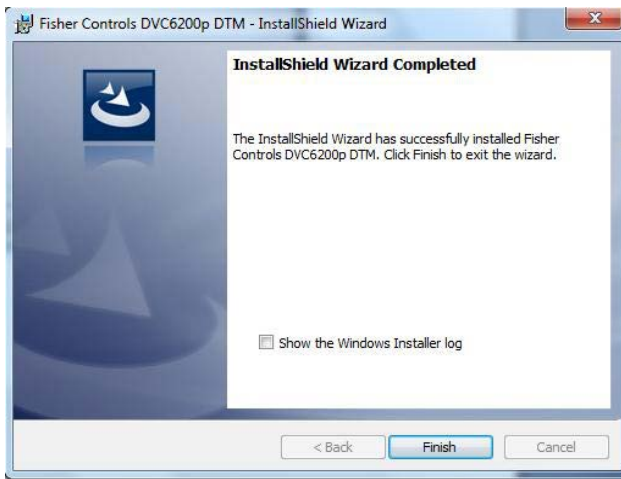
Fisher Controls DVC6200p DTM - InstallShield Wizard

InstallShield Wizard Completed

The InstallShield Wizard has successfully installed Fisher Controls DVC6200p DTM. Click Finish to exit the wizard.

Show the Windows Installer log

< Back
Finish
Cancel